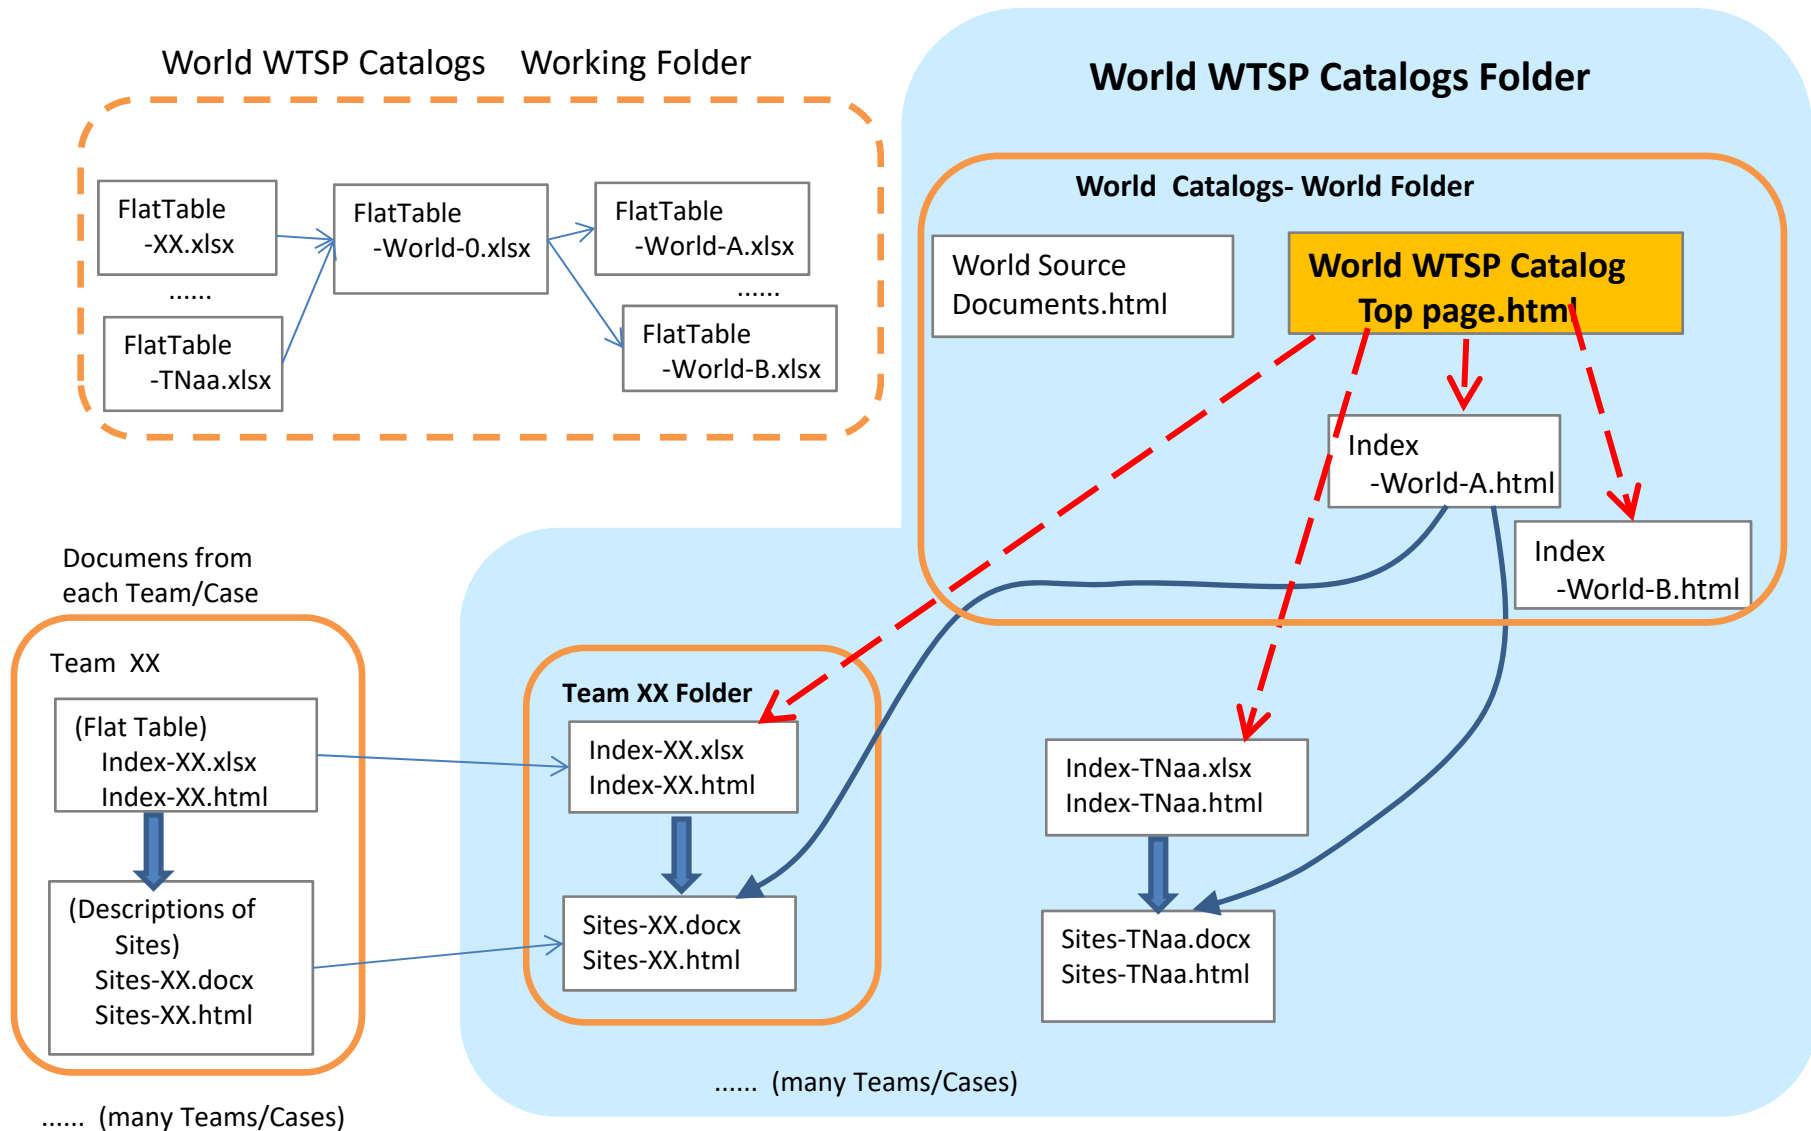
World WTSP Catalogs Working Folder

FlatTable -XX.xlsx

......

FlatTable -TNaa.xlsx

FlatTable -World-0.xlsx

FlatTable -World-A.xlsx

......

FlatTable -World-B.xlsx

World WTSP Catalogs Folder

World Catalogs- World Folder

World Source Documents.html

World WTSP Catalog Top page.html

Index -World-A.html

Index -World-B.html

Documens from each Team/Case

Team XX

(Flat Table) Index-XX.xlsx Index-XX.html

(Descriptions of Sites) Sites-XX.docx Sites-XX.html

...... (many Teams/Cases)

Team XX Folder

Index-XX.xlsx Index-XX.html

Sites-XX.docx Sites-XX.html

Index-TNaa.xlsx Index-TNaa.html

Sites-TNaa.docx Sites-TNaa.html

...... (many Teams/Cases)